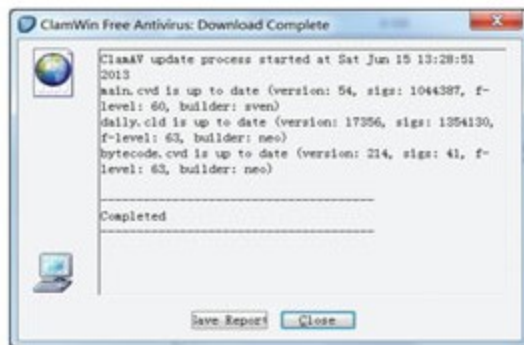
ClamWin Free Antivirus: Download Complete

ClamAV update process started at Sat Jun 15 13:28:51 2013
main.cvd is up to date (version: 54, sigs: 1044387, f-level: 60, builder: sven)
daily.cld is up to date (version: 17356, sigs: 1354130, f-level: 63, builder: neo)
bytecode.cvd is up to date (version: 214, sigs: 41, f-level: 63, builder: neo)

--------------------------------------------
Completed
--------------------------------------------

Save Report Close